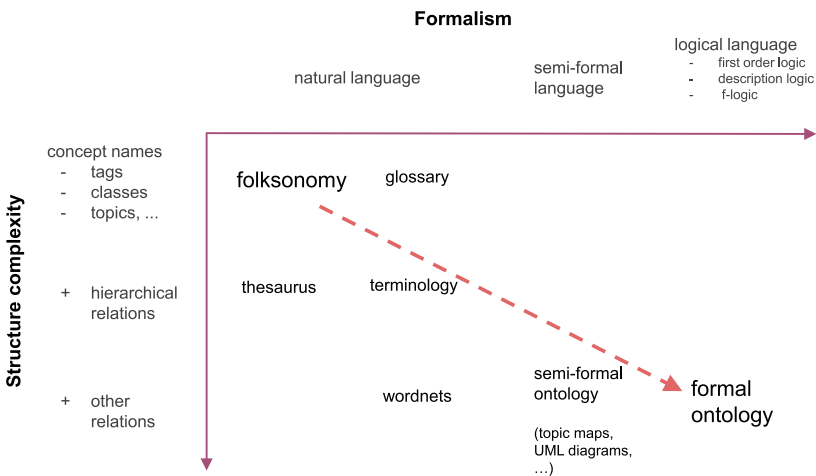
Formalism

natural language

semi-formal language

logical language
- first order logic
- description logic
- f-logic

Structure complexity

concept names
- tags
- classes
- topics, ...

+ hierarchical relations

+ other relations

folksonomy

glossary

thesaurus

terminology

wordnets

semi-formal ontology

(topic maps, UML diagrams, ...)

formal ontology